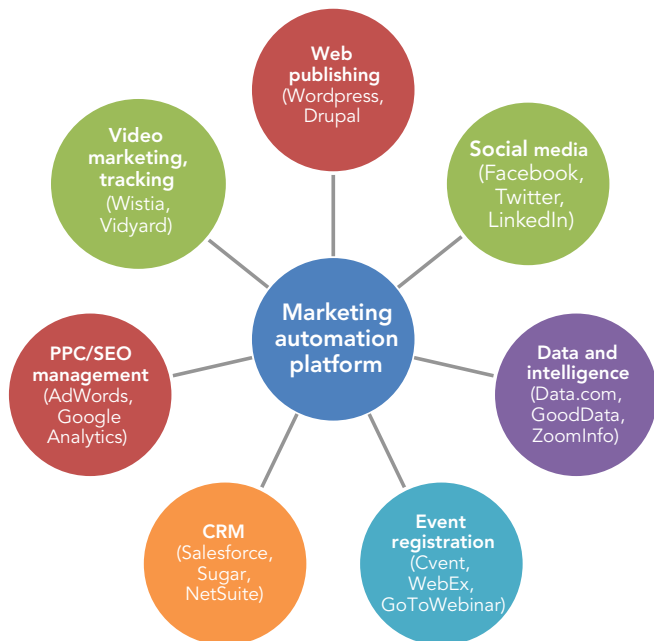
Web publishing (Wordpress, Drupal

Social media (Facebook, Twitter, LinkedIn)

Data and intelligence (Data.com, GoodData, ZoomInfo)

Event registration (Cvent, WebEx, GoToWebinar)

CRM (Salesforce, Sugar, NetSuite)

PPC/SEO management (AdWords, Google Analytics)

Video marketing, tracking (Wistia, Vidyard)

Marketing automation platform